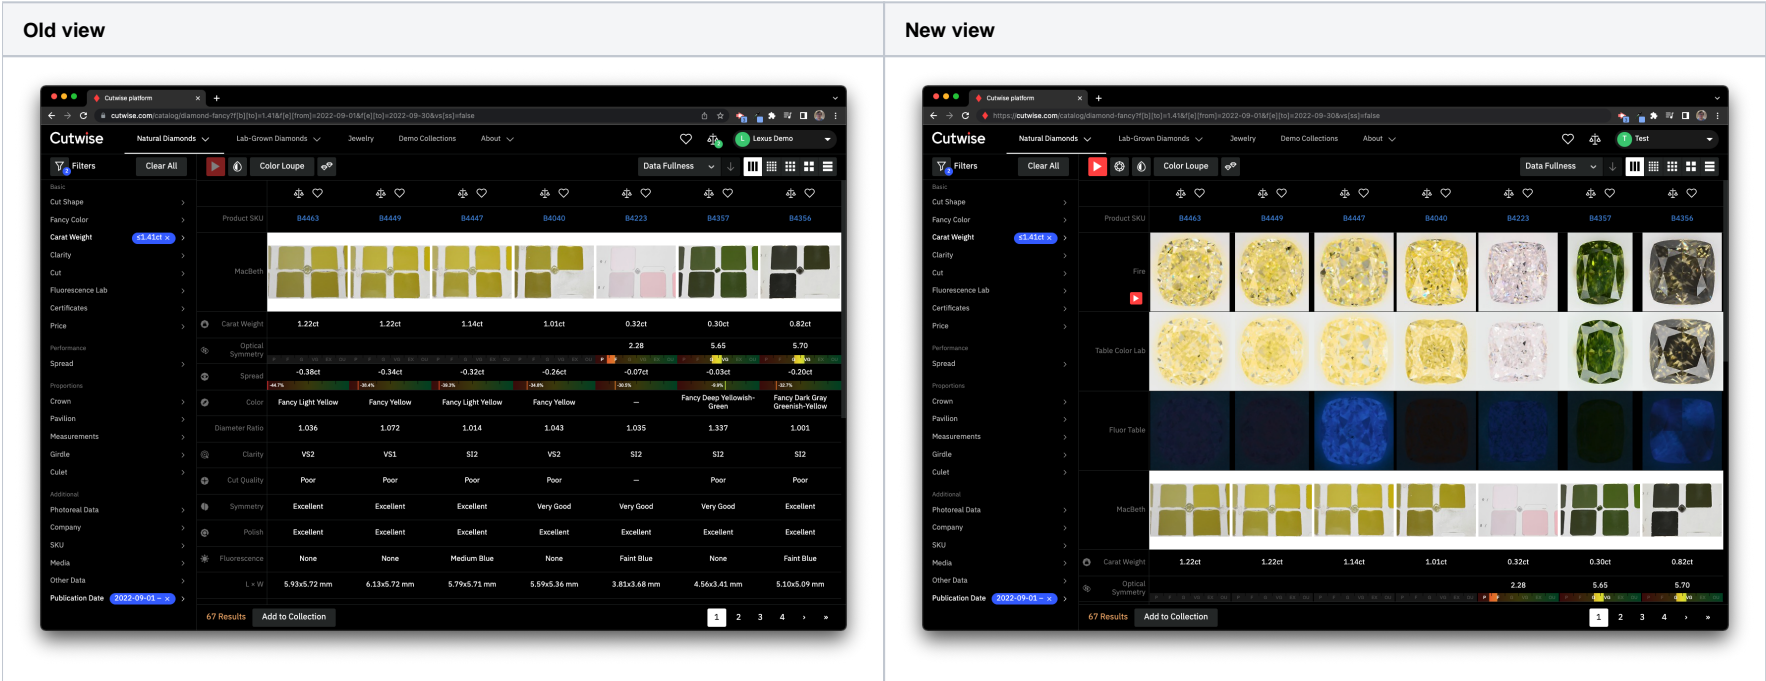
Old view

New view

Cutwise platform

cutwise.com/catalog/diamond-fancy?f[b][to]=1.41&f[e][from]=2022-09-01&f[e][to]=2022-09-30&vs[ss]=false

Cutwise

Natural Diamonds Lab-Grown Diamonds Jewelry Demo Collections About

Lexus Demo

Filters Clear All

Color Loupe

Data Fullness

Basic
Cut Shape
Fancy Color
Carat Weight ≤1.41ct ×
Clarity
Cut
Fluorescence Lab
Certificates
Price
Performance
Spread
Proportions
Crown
Pavilion
Measurements
Girdle
Culet
Additional
Photoreal Data
Company
SKU
Media
Other Data
Publication Date 2022-09-01 – ×

| | B4463 | B4449 | B4447 | B4040 | B4223 | B4357 | B4356 |
|---|---|---|---|---|---|---|---|
| Product SKU | B4463 | B4449 | B4447 | B4040 | B4223 | B4357 | B4356 |
| MacBeth | | | | | | | |
| Carat Weight | 1.22ct | 1.22ct | 1.14ct | 1.01ct | 0.32ct | 0.30ct | 0.82ct |
| Optical Symmetry | | | | | 2.28 | 5.65 | 5.70 |
| Spread | -0.38ct | -0.34ct | -0.32ct | -0.26ct | -0.07ct | -0.03ct | -0.20ct |
| Color | Fancy Light Yellow | Fancy Yellow | Fancy Light Yellow | Fancy Yellow | — | Fancy Deep Yellowish-Green | Fancy Dark Gray Greenish-Yellow |
| Diameter Ratio | 1.036 | 1.072 | 1.014 | 1.043 | 1.035 | 1.337 | 1.001 |
| Clarity | VS2 | VS1 | SI2 | VS2 | SI2 | SI2 | SI2 |
| Cut Quality | Poor | Poor | Poor | Poor | — | Poor | Poor |
| Symmetry | Excellent | Excellent | Excellent | Very Good | Very Good | Very Good | Excellent |
| Polish | Excellent | Excellent | Excellent | Excellent | Excellent | Excellent | Excellent |
| Fluorescence | None | None | Medium Blue | None | Faint Blue | None | Faint Blue |
| L × W | 5.93x5.72 mm | 6.13x5.72 mm | 5.79x5.71 mm | 5.59x5.36 mm | 3.81x3.68 mm | 4.56x3.41 mm | 5.10x5.09 mm |

67 Results Add to Collection
1 2 3 4 › »

Cutwise platform

https://cutwise.com/catalog/diamond-fancy?f[b][to]=1.41&f[e][from]=2022-09-01&f[e][to]=2022-09-30&vs[ss]=false

Cutwise

Natural Diamonds Lab-Grown Diamonds Jewelry Demo Collections About

Test

Filters Clear All

Color Loupe

Data Fullness

Basic
Cut Shape
Fancy Color
Carat Weight ≤1.41ct ×
Clarity
Cut
Fluorescence Lab
Certificates
Price
Performance
Spread
Proportions
Crown
Pavilion
Measurements
Girdle
Culet
Additional
Photoreal Data
Company
SKU
Media
Other Data
Publication Date 2022-09-01 – ×

| | B4463 | B4449 | B4447 | B4040 | B4223 | B4357 | B4356 |
|---|---|---|---|---|---|---|---|
| Product SKU | B4463 | B4449 | B4447 | B4040 | B4223 | B4357 | B4356 |
| Fire | | | | | | | |
| Table Color Lab | | | | | | | |
| Fluor Table | | | | | | | |
| MacBeth | | | | | | | |
| Carat Weight | 1.22ct | 1.22ct | 1.14ct | 1.01ct | 0.32ct | 0.30ct | 0.82ct |
| Optical Symmetry | | | | | 2.28 | 5.65 | 5.70 |

67 Results Add to Collection
1 2 3 4 › »